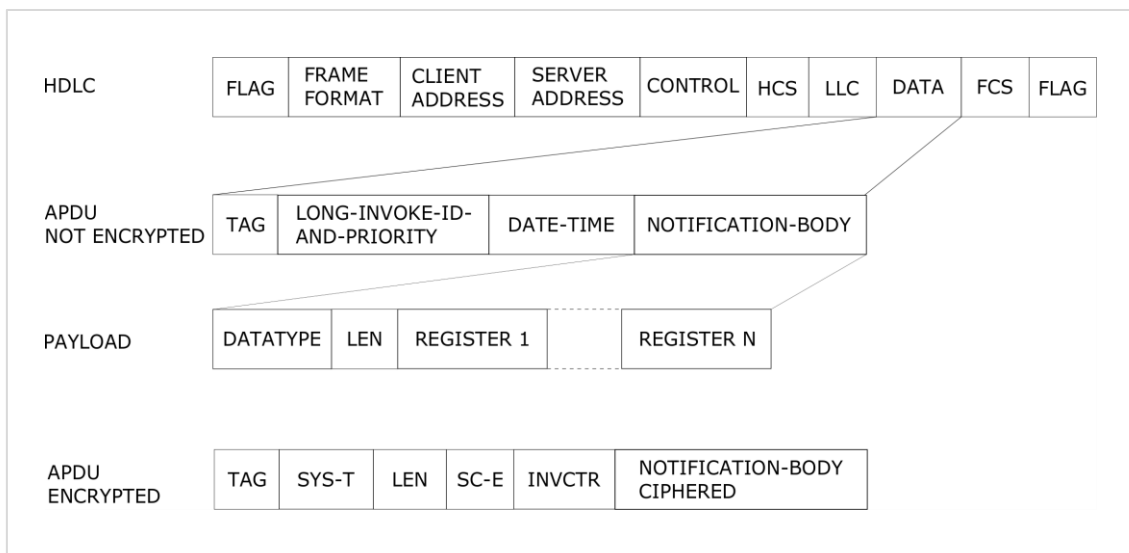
HDLC

| FLAG | FRAME FORMAT | CLIENT ADDRESS | SERVER ADDRESS | CONTROL | HCS | LLC | DATA | FCS | FLAG |
|---|---|---|---|---|---|---|---|---|---|

APDU NOT ENCRYPTED

| TAG | LONG-INVOKE-ID-AND-PRIORITY | DATE-TIME | NOTIFICATION-BODY |
|---|---|---|---|

PAYLOAD

| DATATYPE | LEN | REGISTER 1 | | REGISTER N |
|---|---|---|---|---|

APDU ENCRYPTED

| TAG | SYS-T | LEN | SC-E | INVCTR | NOTIFICATION-BODY CIPHERED |
|---|---|---|---|---|---|